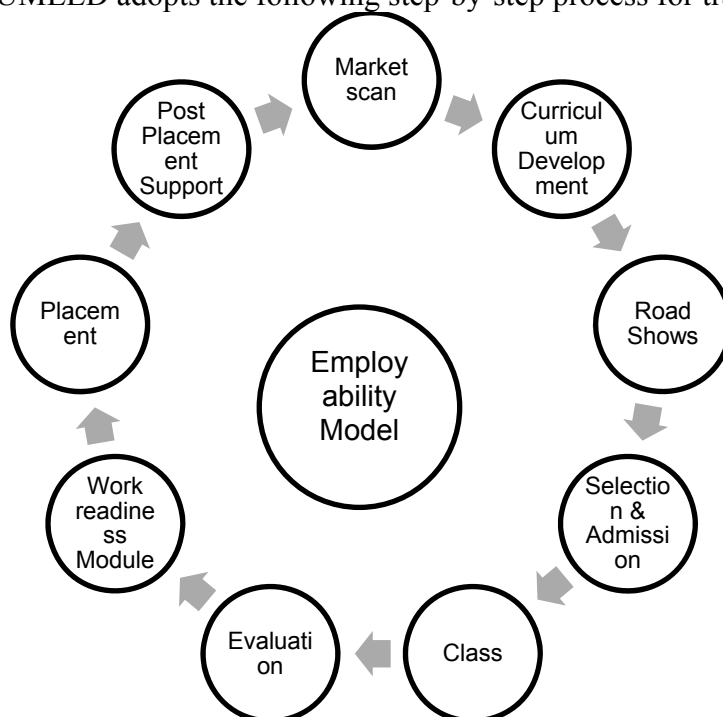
UMEED adopts the following step-by-step process for th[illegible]

Market scan

Curriculum Development

Road Shows

Selection & Admission

Class

Evaluation

Work readiness Module

Placement

Post Placement Support

Employability Model